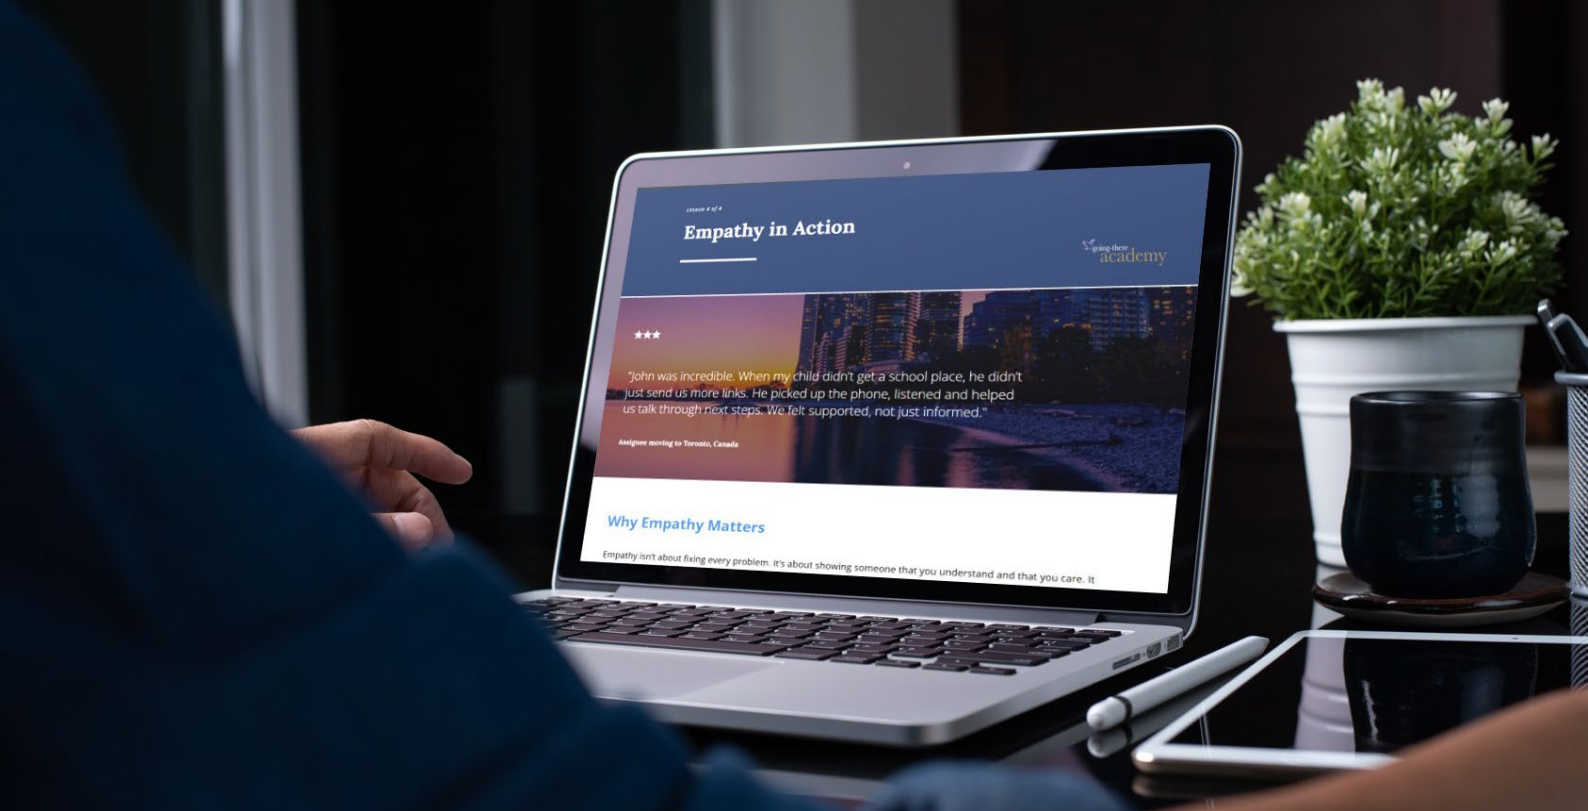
Lesson 4 of 4

Empathy in Action

going there academy

★★★

"John was incredible. When my child didn't get a school place, he didn't just send us more links. He picked up the phone, listened and helped us talk through next steps. We felt supported, not just informed."

Assignee moving to Toronto, Canada

Why Empathy Matters

Empathy isn't about fixing every problem. It's about showing someone that you understand and that you care. It